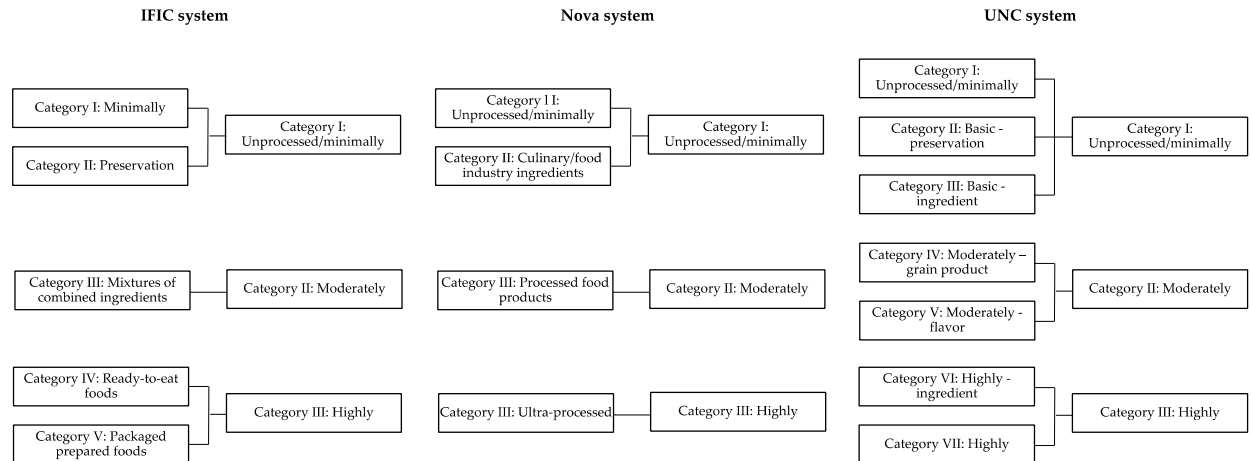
IFIC system

Category I: Minimally

Category II: Preservation

Category I: Unprocessed/minimally

Category III: Mixtures of combined ingredients

Category II: Moderately

Category IV: Ready-to-eat foods

Category V: Packaged prepared foods

Category III: Highly

Nova system

Category I I: Unprocessed/minimally

Category II: Culinary/food industry ingredients

Category I: Unprocessed/minimally

Category III: Processed food products

Category II: Moderately

Category III: Ultra-processed

Category III: Highly

UNC system

Category I: Unprocessed/minimally

Category II: Basic - preservation

Category III: Basic - ingredient

Category I: Unprocessed/minimally

Category IV: Moderately – grain product

Category V: Moderately - flavor

Category II: Moderately

Category VI: Highly - ingredient

Category VII: Highly

Category III: Highly